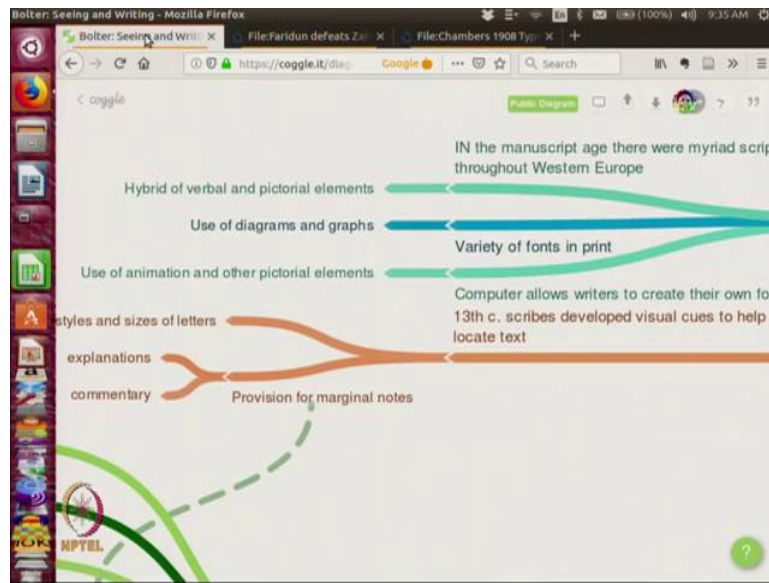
Bolter: Seeing and Writing - Mozilla Firefox

(100%) 9:35 AM

Bolter: Seeing and Writ ×

File:Faridun defeats Zal ×

File:Chambers 1908 Typ ×

https://coggle.it/diag

Google

Search

< coggle

Public Diagram

IN the manuscript age there were myriad scrip throughout Western Europe

Hybrid of verbal and pictorial elements

Use of diagrams and graphs

Variety of fonts in print

Use of animation and other pictorial elements

Computer allows writers to create their own fo

styles and sizes of letters

13th c. scribes developed visual cues to help locate text

explanations

commentary

Provision for marginal notes

NPTEL

?